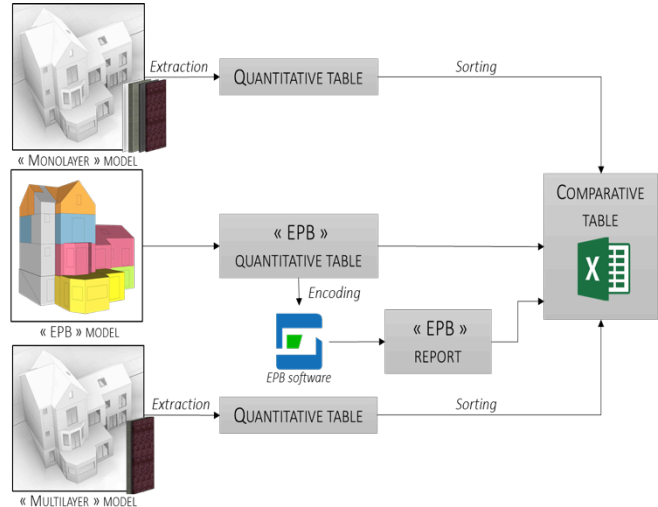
Extraction

QUANTITATIVE TABLE

Sorting

« MONOLAYER » MODEL

COMPARATIVE TABLE

« EPB » QUANTITATIVE TABLE

Encoding

« EPB » MODEL

EPB software

« EPB » REPORT

Extraction

QUANTITATIVE TABLE

Sorting

« MULTILAYER » MODEL